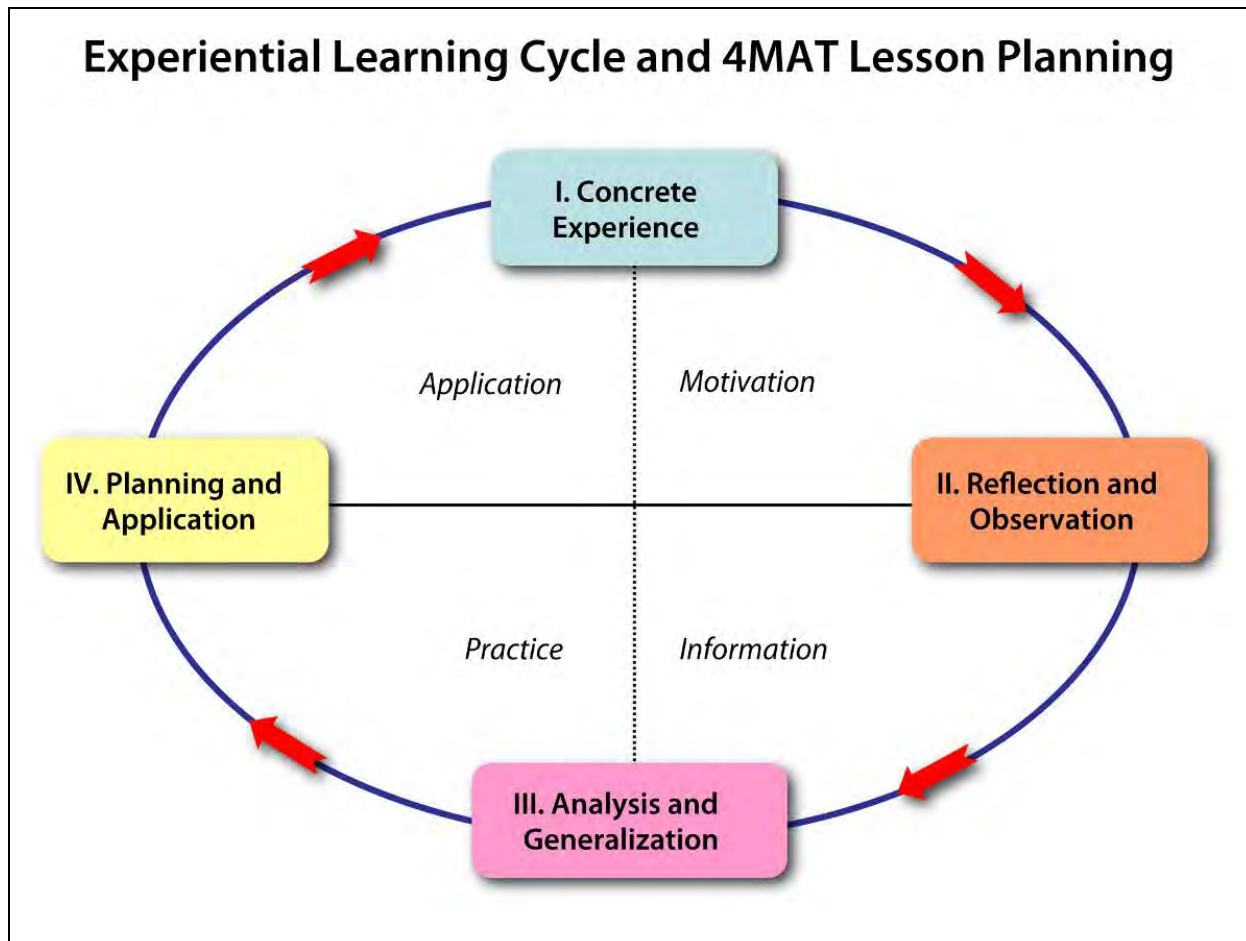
Experiential Learning Cycle and 4MAT Lesson Planning

I. Concrete Experience

Application

Motivation

IV. Planning and Application

II. Reflection and Observation

Practice

Information

III. Analysis and Generalization